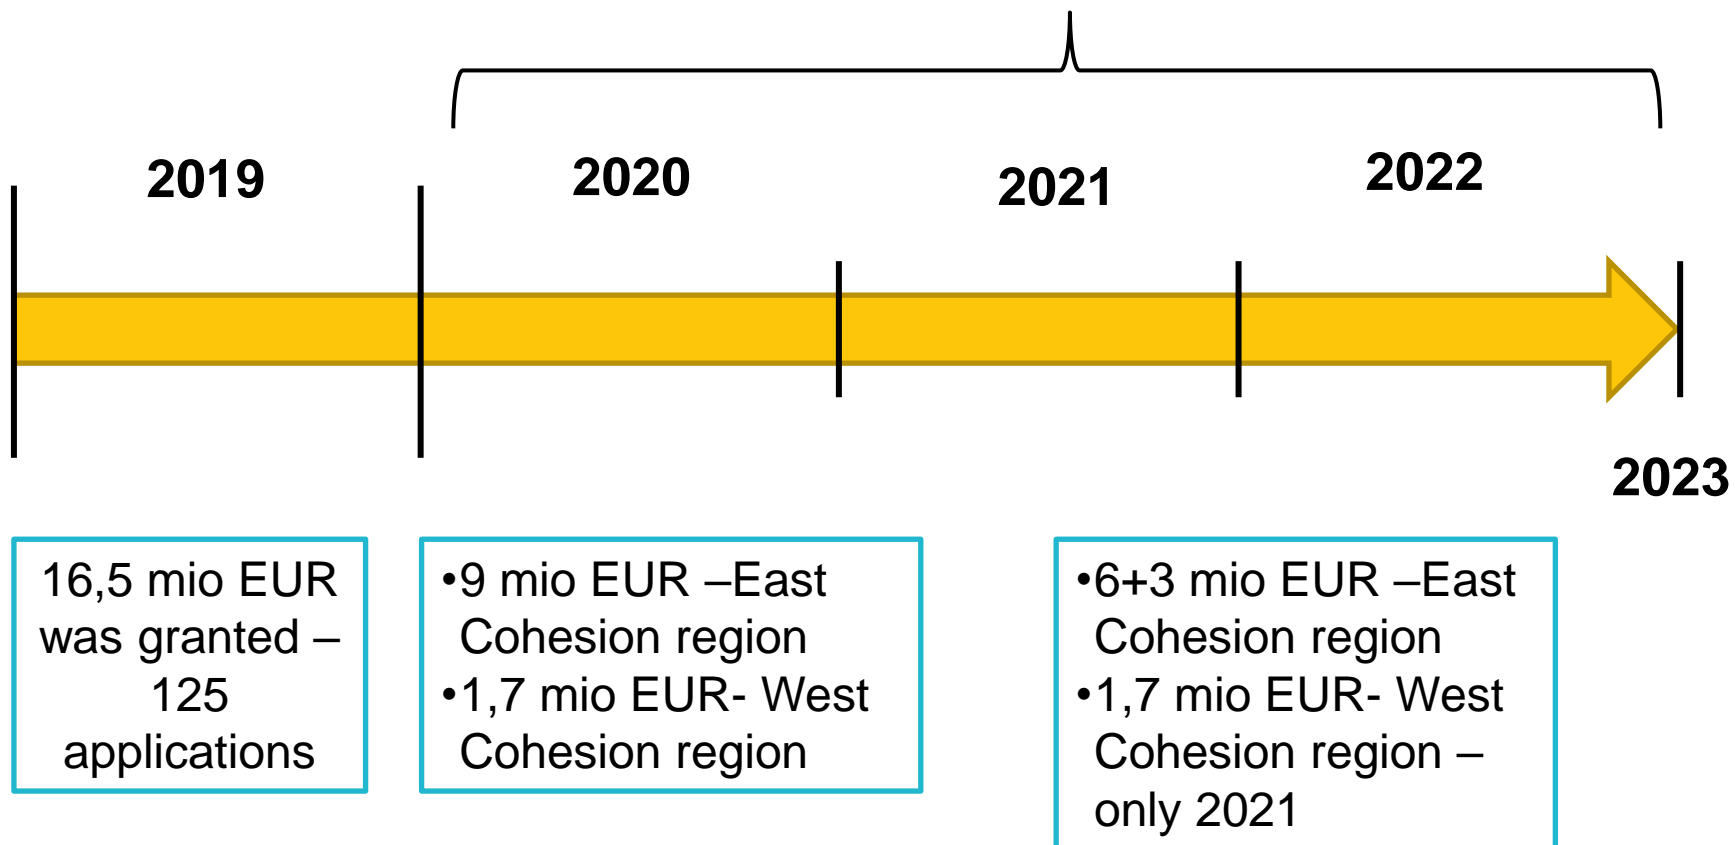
2019

2020

2021

2022

2023

16,5 mio EUR was granted – 125 applications

•9 mio EUR –East Cohesion region
•1,7 mio EUR- West Cohesion region

•6+3 mio EUR –East Cohesion region
•1,7 mio EUR- West Cohesion region – only 2021